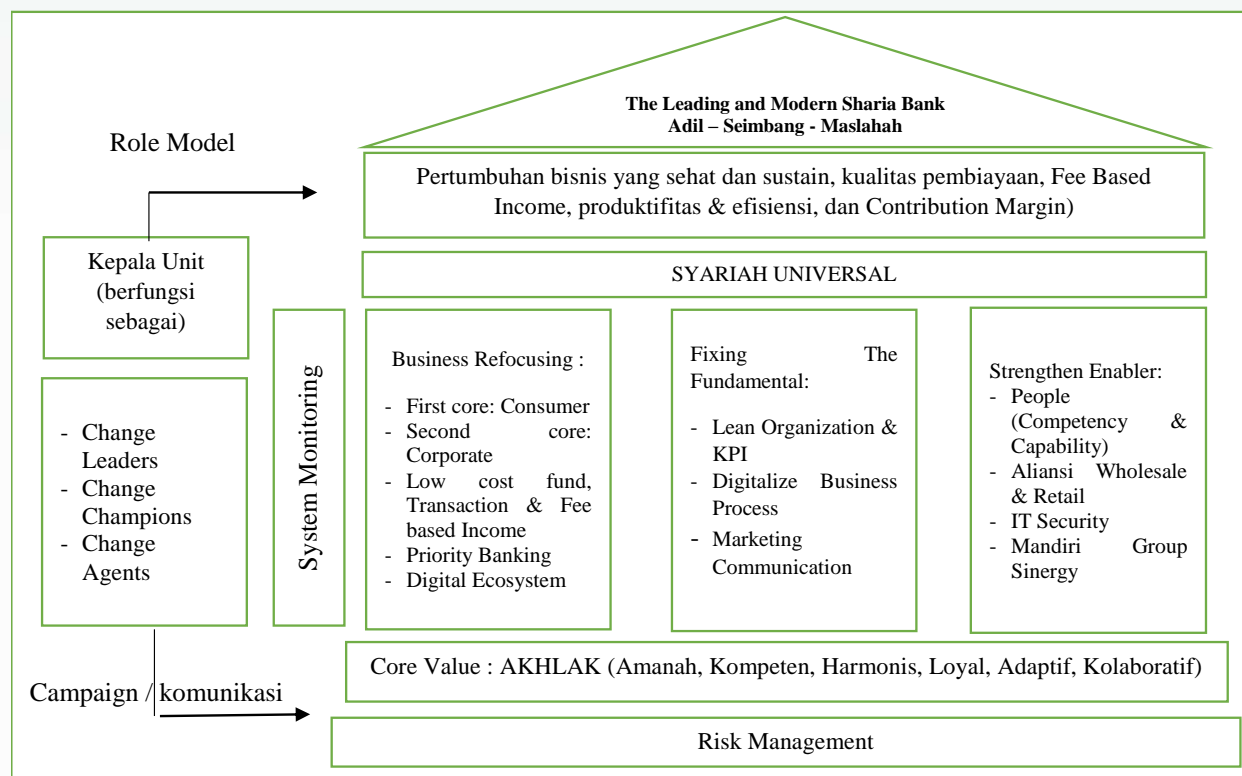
The Leading and Modern Sharia Bank
Adil – Seimbang - Maslahah

Role Model

Pertumbuhan bisnis yang sehat dan sustain, kualitas pembiayaan, Fee Based Income, produktifitas & efisiensi, dan Contribution Margin)

Kepala Unit (berfungsi sebagai)

SYARIAH UNIVERSAL

- Change Leaders
- Change Champions
- Change Agents

System Monitoring

Business Refocusing :
- First core: Consumer
- Second core: Corporate
- Low cost fund, Transaction & Fee based Income
- Priority Banking
- Digital Ecosystem

Fixing The Fundamental:
- Lean Organization & KPI
- Digitalize Business Process
- Marketing Communication

Strengthen Enabler:
- People (Competency & Capability)
- Aliansi Wholesale & Retail
- IT Security
- Mandiri Group Sinergy

Core Value : AKHLAK (Amanah, Kompeten, Harmonis, Loyal, Adaptif, Kolaboratif)

Campaign / komunikasi

Risk Management